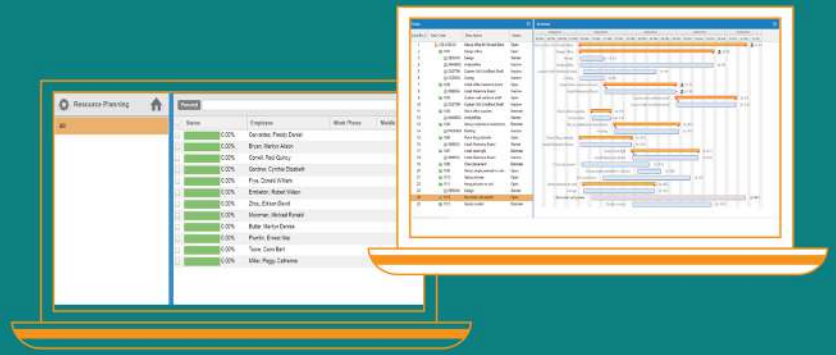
Resource Planning

All

Record

| Status | | Employee | Work Phone | Mobile |
|---|---|---|---|---|
| | 0.00% | Gonzalez, Freddy Daniel | | |
| | 0.00% | Bryan, Marlon Alston | | |
| | 0.00% | Cornell, Rod Quincy | | |
| | 0.00% | Gardner, Cynthia Elizabeth | | |
| | 0.00% | Fox, Donald William | | |
| | 0.00% | Embleton, Robert Wilson | | |
| | 0.00% | Zinc, Edison David | | |
| | 0.00% | Moorman, Michael Ronald | | |
| | 0.00% | Butler, Marilyn Denise | | |
| | 0.00% | Pumlin, Ernest Ray | | |
| | 0.00% | Taylor, Cora Beth | | |
| | 0.00% | Miller, Peggy Catherine | | |

Tasks

Schedule

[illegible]